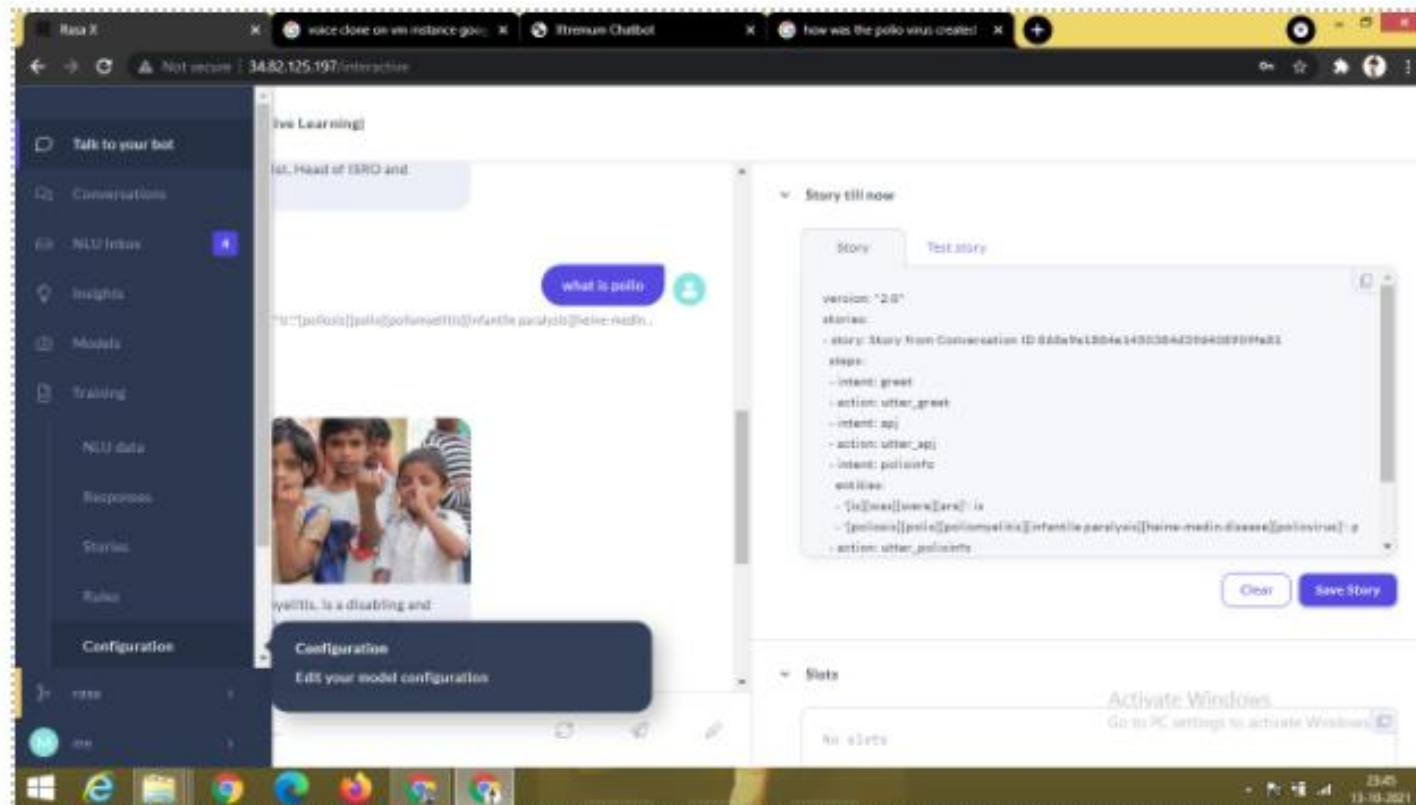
Rasa X
voice clone on vm instance goo
Xtremum Chatbot
how was the polio virus created

Not secure | 34.82.125.197/interactive

Talk to your bot
Conversations
NLU Inbox
4
Insights
Models
Training
NLU data
Responses
Stories
Rules
Configuration
rasa
M
me

ive Learning)

ist, Head of ISRO and

what is polio

"is":"[poliosis]|polio|[poliomyelitis]|infantile paralysis|[heine-medin...

yelitis, is a disabling and

Configuration
Edit your model configuration

Story till now

Story
Test story

version: "2.0"
stories:
- story: Story from Conversation ID 8ddafe1804e1450384d39d408f09fa81
  steps:
  - intent: greet
  - action: utter_greet
  - intent: apj
  - action: utter_apj
  - intent: polioinfo
    entities:
    - '[is]|[was]|[were]|[are]': is
    - '[poliosis]|[polio]|[poliomyelitis]|[infantile paralysis]|[heine-medin disease]|[poliovirus]': p
  - action: utter_polioinfo

Clear
Save Story

Slots

No slots

Activate Windows
Go to PC settings to activate Windows.

23:45
13-10-2021